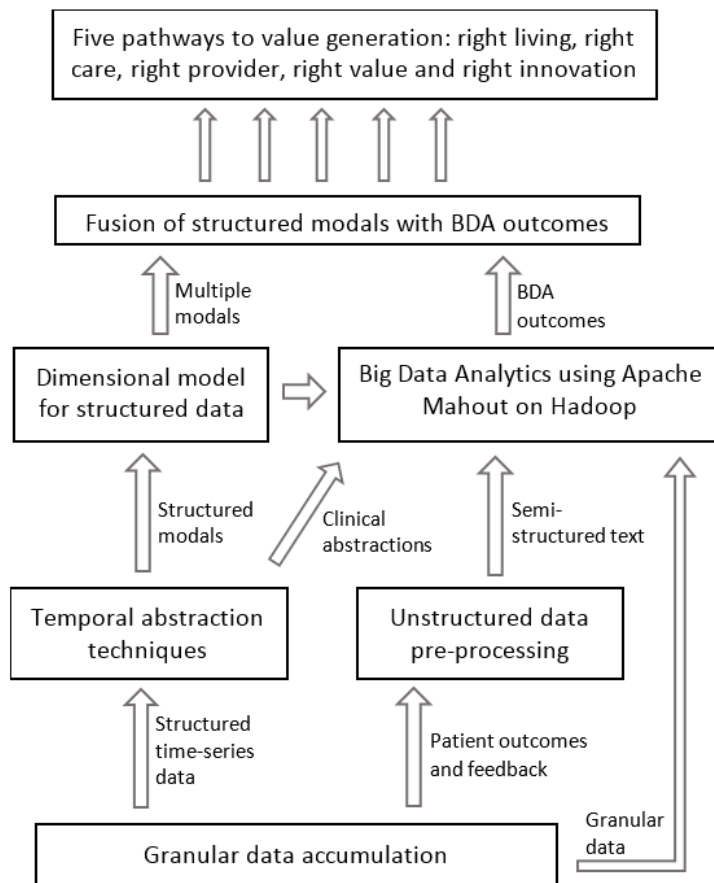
Five pathways to value generation: right living, right care, right provider, right value and right innovation

Fusion of structured modals with BDA outcomes

Multiple modals

BDA outcomes

Dimensional model for structured data

Big Data Analytics using Apache Mahout on Hadoop

Structured modals

Clinical abstractions

Semi-structured text

Temporal abstraction techniques

Unstructured data pre-processing

Structured time-series data

Patient outcomes and feedback

Granular data

Granular data accumulation